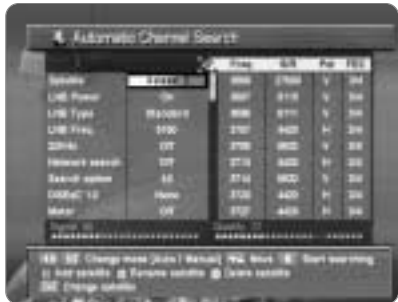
Automatic Channel Search

| Freq | S/R | Pol | FEC |
|---|---|---|---|
| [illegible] | 27500 | V | 3/4 |
| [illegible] | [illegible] | V | 3/4 |
| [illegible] | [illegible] | V | 3/4 |
| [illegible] | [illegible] | H | 3/4 |
| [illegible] | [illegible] | V | 3/4 |
| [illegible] | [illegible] | H | 3/4 |
| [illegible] | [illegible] | V | 3/4 |
| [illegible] | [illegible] | H | 3/4 |
| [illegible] | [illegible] | H | 3/4 |

Satellite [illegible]
LNB Power On
LNB Type Standard
LNB Freq. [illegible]
22KHz Off
Network search Off
Search option All
DiSEqC 1.0 None
Motor Off

Signal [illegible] Quality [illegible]

Change mode [Auto / Manual] Menu Start searching
Add satellite Rename satellite Delete satellite
Change satellite